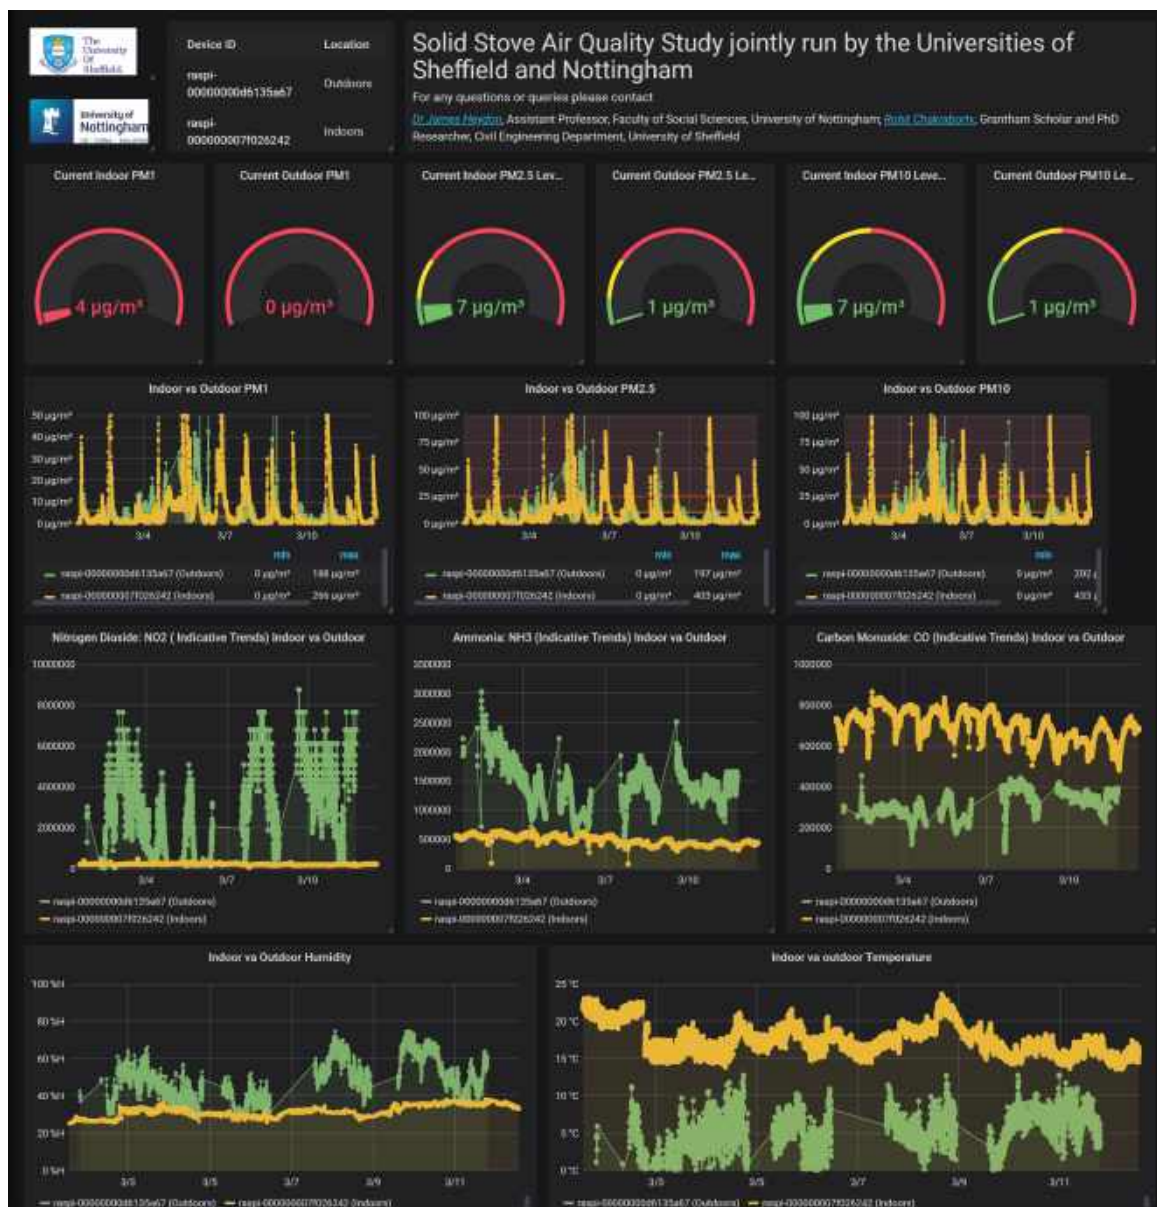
The University Of Sheffield.

University of Nottingham

| Device ID | Location |
|---|---|
| raspi-00000000d6135a67 | Outdoors |
| raspi-000000007f026242 | Indoors |

Solid Stove Air Quality Study jointly run by the Universities of Sheffield and Nottingham

For any questions or queries please contact

Dr James Heydon, Assistant Professor, Faculty of Social Sciences, University of Nottingham; Rohit Chakraborty, Grantham Scholar and PhD Researcher, Civil Engineering Department, University of Sheffield

Current Indoor PM1
4 μg/m³

Current Outdoor PM1
0 μg/m³

Current Indoor PM2.5 Lev...
7 μg/m³

Current Outdoor PM2.5 Le...
1 μg/m³

Current Indoor PM10 Leve...
7 μg/m³

Current Outdoor PM10 Le...
1 μg/m³

Indoor vs Outdoor PM1
50 μg/m³
40 μg/m³
30 μg/m³
20 μg/m³
10 μg/m³
0 μg/m³
3/4 3/7 3/10

| | min | max |
|---|---|---|
| raspi-00000000d6135a67 (Outdoors) | 0 μg/m³ | 188 μg/m³ |
| raspi-000000007f026242 (Indoors) | 0 μg/m³ | 299 μg/m³ |

Indoor vs Outdoor PM2.5
100 μg/m³
75 μg/m³
50 μg/m³
25 μg/m³
0 μg/m³
3/4 3/7 3/10

| | min | max |
|---|---|---|
| raspi-00000000d6135a67 (Outdoors) | 0 μg/m³ | 197 μg/m³ |
| raspi-000000007f026242 (Indoors) | 0 μg/m³ | 403 μg/m³ |

Indoor vs Outdoor PM10
100 μg/m³
75 μg/m³
50 μg/m³
25 μg/m³
0 μg/m³
3/4 3/7 3/10

| | min | |
|---|---|---|
| raspi-00000000d6135a67 (Outdoors) | 0 μg/m³ | 200 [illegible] |
| raspi-000000007f026242 (Indoors) | 0 μg/m³ | 403 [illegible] |

Nitrogen Dioxide: NO2 ( Indicative Trends) Indoor vs Outdoor
10000000
8000000
6000000
4000000
2000000
0
3/4 3/7 3/10
raspi-00000000d6135a67 (Outdoors)
raspi-000000007f026242 (Indoors)

Ammonia: NH3 (Indicative Trends) Indoor vs Outdoor
3500000
3000000
2500000
2000000
1500000
1000000
500000
0
3/4 3/7 3/10
raspi-00000000d6135a67 (Outdoors)
raspi-000000007f026242 (Indoors)

Carbon Monoxide: CO (Indicative Trends) Indoor vs Outdoor
1000000
800000
600000
400000
200000
0
3/4 3/7 3/10
raspi-00000000d6135a67 (Outdoors)
raspi-000000007f026242 (Indoors)

Indoor vs Outdoor Humidity
100 %H
80 %H
60 %H
40 %H
20 %H
0 %H
3/3 3/5 3/7 3/9 3/11
raspi-00000000d6135a67 (Outdoors) raspi-000000007f026242 (Indoors)

Indoor vs outdoor Temperature
25 °C
20 °C
15 °C
10 °C
5 °C
0 °C
3/3 3/5 3/7 3/9 3/11
raspi-00000000d6135a67 (Outdoors) raspi-000000007f026242 (Indoors)